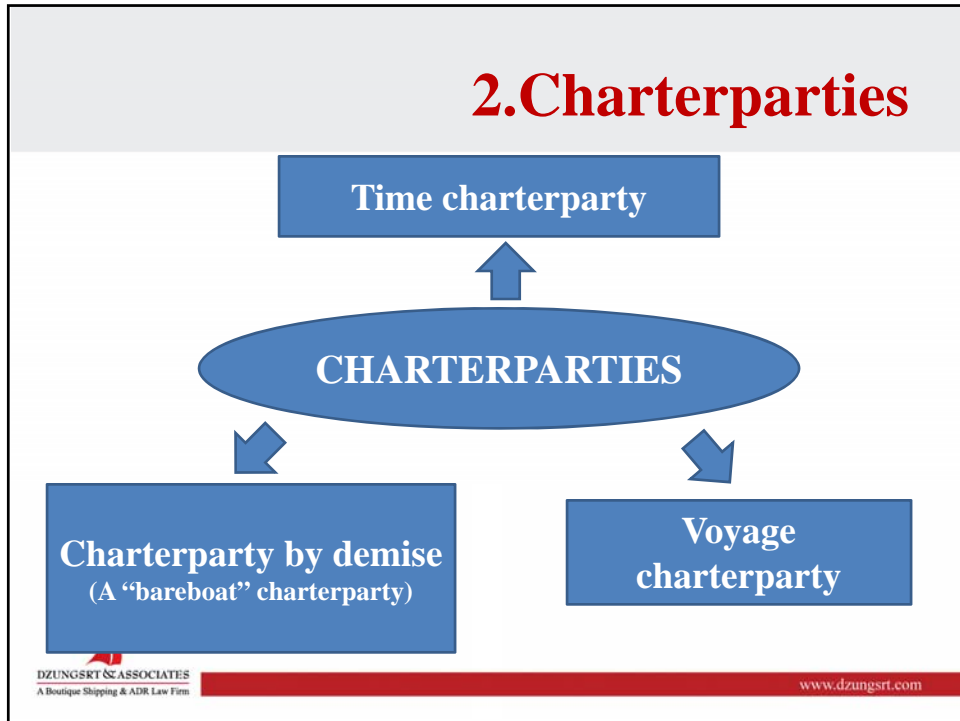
2.Charterparties

Time charterparty

CHARTERPARTIES

Charterparty by demise
(A "bareboat" charterparty)

Voyage charterparty

DZUNGSRT & ASSOCIATES
A Boutique Shipping & ADR Law Firm

www.dzungsrt.com